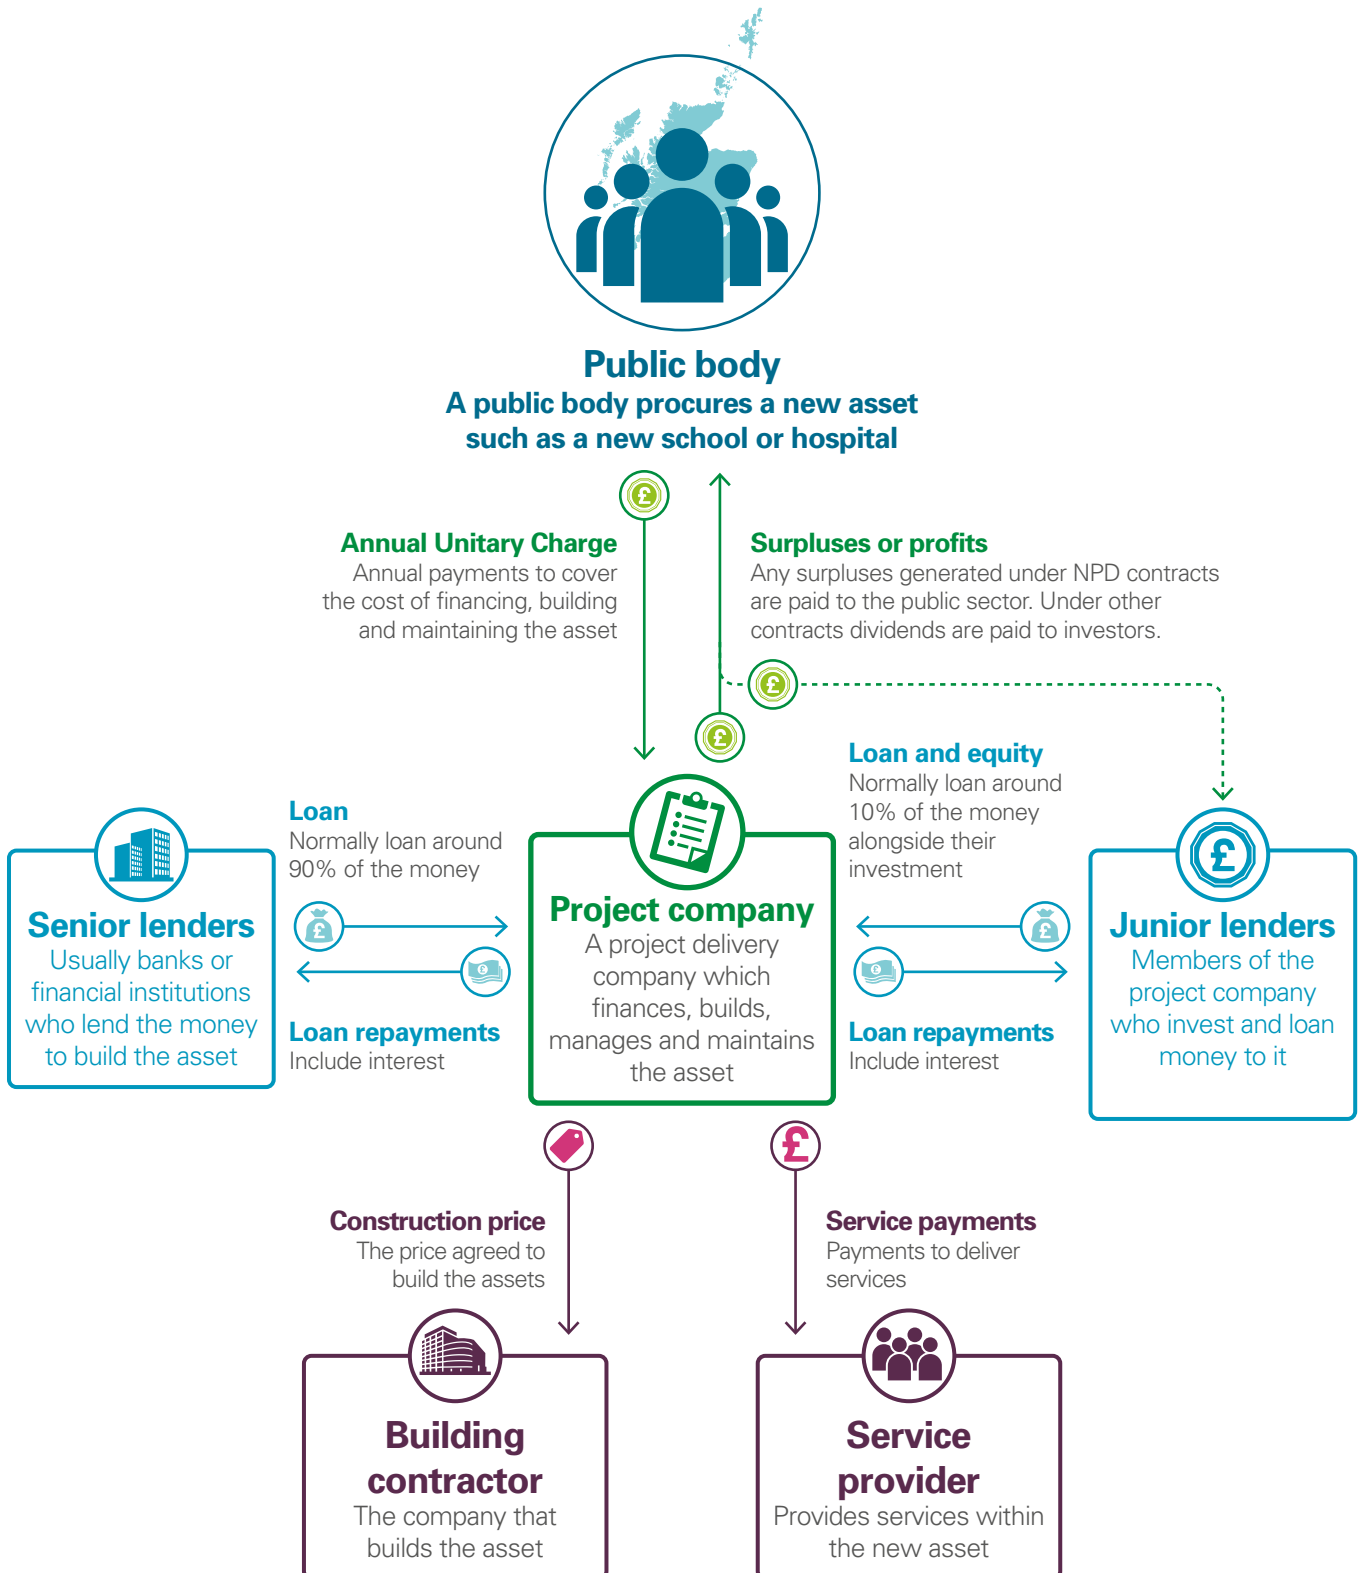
Public body
A public body procures a new asset such as a new school or hospital

Annual Unitary Charge
Annual payments to cover the cost of financing, building and maintaining the asset

Surpluses or profits
Any surpluses generated under NPD contracts are paid to the public sector. Under other contracts dividends are paid to investors.

Loan
Normally loan around 90% of the money

Loan and equity
Normally loan around 10% of the money alongside their investment

Senior lenders
Usually banks or financial institutions who lend the money to build the asset

Loan repayments
Include interest

Project company
A project delivery company which finances, builds, manages and maintains the asset

Loan repayments
Include interest

Junior lenders
Members of the project company who invest and loan money to it

Construction price
The price agreed to build the assets

Service payments
Payments to deliver services

Building contractor
The company that builds the asset

Service provider
Provides services within the new asset